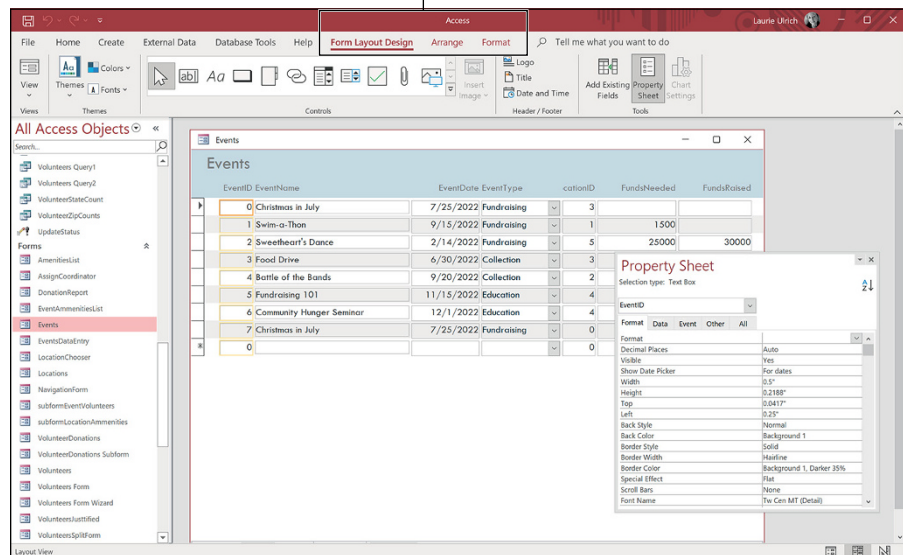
Access

Laurie Ulrich

File Home Create External Data Database Tools Help Form Layout Design Arrange Format Tell me what you want to do

View Themes Colors Fonts Insert Image Logo Title Date and Time Add Existing Fields Property Sheet Chart Settings

Views Themes Controls Header / Footer Tools

All Access Objects

Search...

Volunteers Query1
Volunteers Query2
VolunteerStateCount
VolunteerZipCounts
UpdateStatus
Forms
AmenitiesList
AssignCoordinator
DonationReport
EventAmmenitiesList
Events
EventsDataEntry
LocationChooser
Locations
NavigationForm
subformEventVolunteers
subformLocationAmmenities
VolunteerDonations
VolunteerDonations Subform
Volunteers
Volunteers Form
Volunteers Form Wizard
VolunteersJustified
VolunteersSplitForm

Events

Events

| EventID | EventName | EventDate | EventType | cationID | FundsNeeded | FundsRaised |
|---|---|---|---|---|---|---|
| 0 | Christmas in July | 7/25/2022 | Fundraising | 3 | | |
| 1 | Swim-a-Thon | 9/15/2022 | Fundraising | 1 | 1500 | |
| 2 | Sweetheart's Dance | 2/14/2022 | Fundraising | 5 | 25000 | 30000 |
| 3 | Food Drive | 6/30/2022 | Collection | 3 | | |
| 4 | Battle of the Bands | 9/20/2022 | Fundraising | 2 | | |
| 5 | Fundraising 101 | 11/15/2022 | Education | 4 | | |
| 6 | Community Hunger Seminar | 12/1/2022 | Education | 4 | | |
| 7 | Christmas in July | 7/25/2022 | Fundraising | 0 | | |
| 0 | | | | 0 | | |

Property Sheet
Selection type: Text Box

EventID

Format Data Event Other All

| | |
|---|---|
| Format | |
| Decimal Places | Auto |
| Visible | Yes |
| Show Date Picker | For dates |
| Width | 0.5" |
| Height | 0.2188" |
| Top | 0.0417" |
| Left | 0.25" |
| Back Style | Normal |
| Back Color | Background 1 |
| Border Style | Solid |
| Border Width | Hairline |
| Border Color | Background 1, Darker 35% |
| Special Effect | Flat |
| Scroll Bars | None |
| Font Name | Tw Cen MT (Detail) |

Layout View